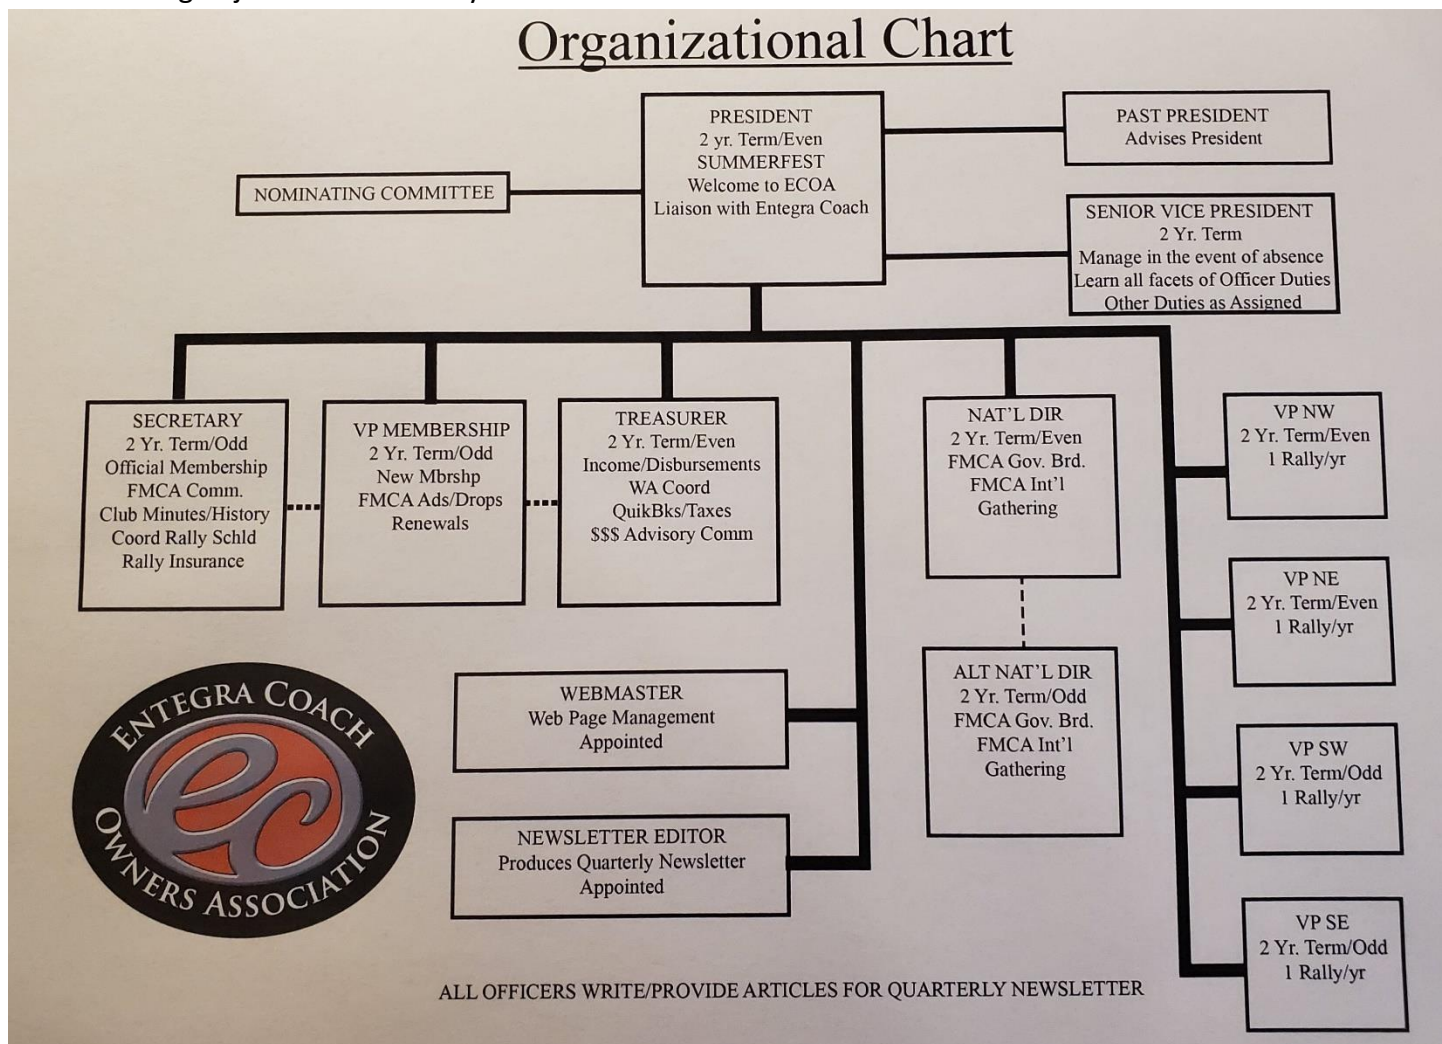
Organizational Chart

PRESIDENT
2 yr. Term/Even
SUMMERFEST
Welcome to ECOA
Liaison with Entegra Coach

PAST PRESIDENT
Advises President

NOMINATING COMMITTEE

SENIOR VICE PRESIDENT
2 Yr. Term
Manage in the event of absence
Learn all facets of Officer Duties
Other Duties as Assigned

SECRETARY
2 Yr. Term/Odd
Official Membership
FMCA Comm.
Club Minutes/History
Coord Rally Schld
Rally Insurance

VP MEMBERSHIP
2 Yr. Term/Odd
New Mbrshp
FMCA Ads/Drops
Renewals

TREASURER
2 Yr. Term/Even
Income/Disbursements
WA Coord
QuikBks/Taxes
$$$ Advisory Comm

NAT'L DIR
2 Yr. Term/Even
FMCA Gov. Brd.
FMCA Int'l
Gathering

ALT NAT'L DIR
2 Yr. Term/Odd
FMCA Gov. Brd.
FMCA Int'l
Gathering

VP NW
2 Yr. Term/Even
1 Rally/yr

VP NE
2 Yr. Term/Even
1 Rally/yr

VP SW
2 Yr. Term/Odd
1 Rally/yr

VP SE
2 Yr. Term/Odd
1 Rally/yr

WEBMASTER
Web Page Management
Appointed

NEWSLETTER EDITOR
Produces Quarterly Newsletter
Appointed

ENTEGRA COACH
ec
OWNERS ASSOCIATION

ALL OFFICERS WRITE/PROVIDE ARTICLES FOR QUARTERLY NEWSLETTER